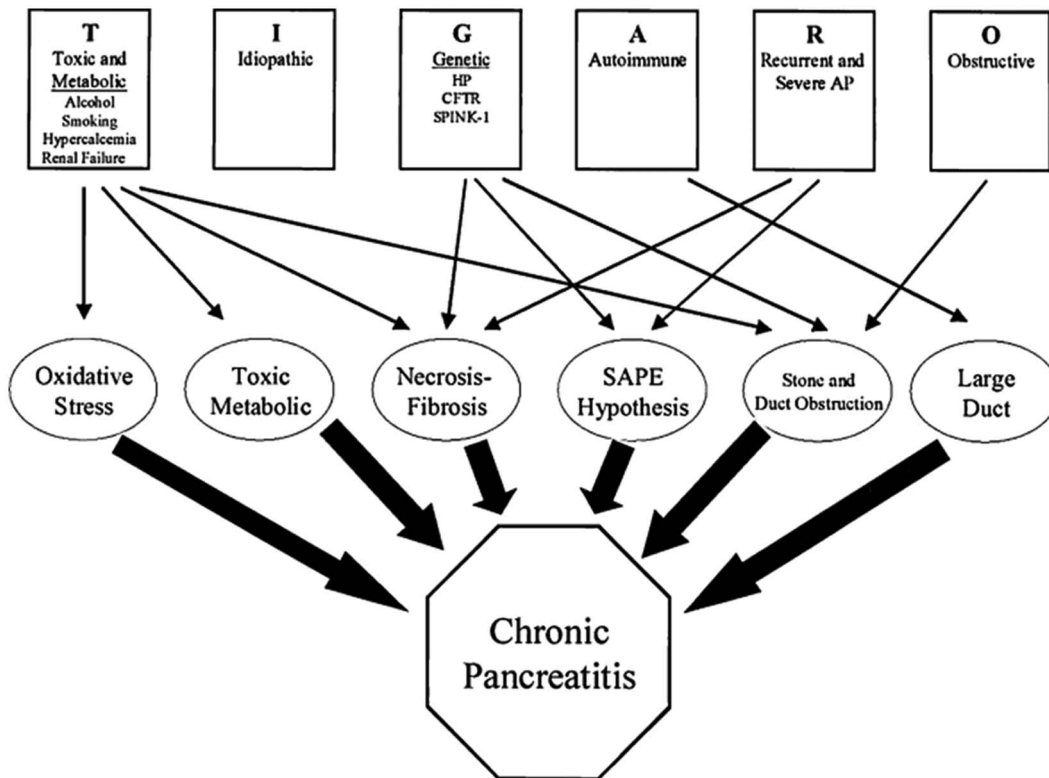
T
Toxic and Metabolic
Alcohol
Smoking
Hypercalcemia
Renal Failure

I
Idiopathic

G
Genetic
HP
CFTR
SPINK-1

A
Autoimmune

R
Recurrent and Severe AP

O
Obstructive

Oxidative Stress

Toxic Metabolic

Necrosis-Fibrosis

SAPE Hypothesis

Stone and Duct Obstruction

Large Duct

Chronic Pancreatitis